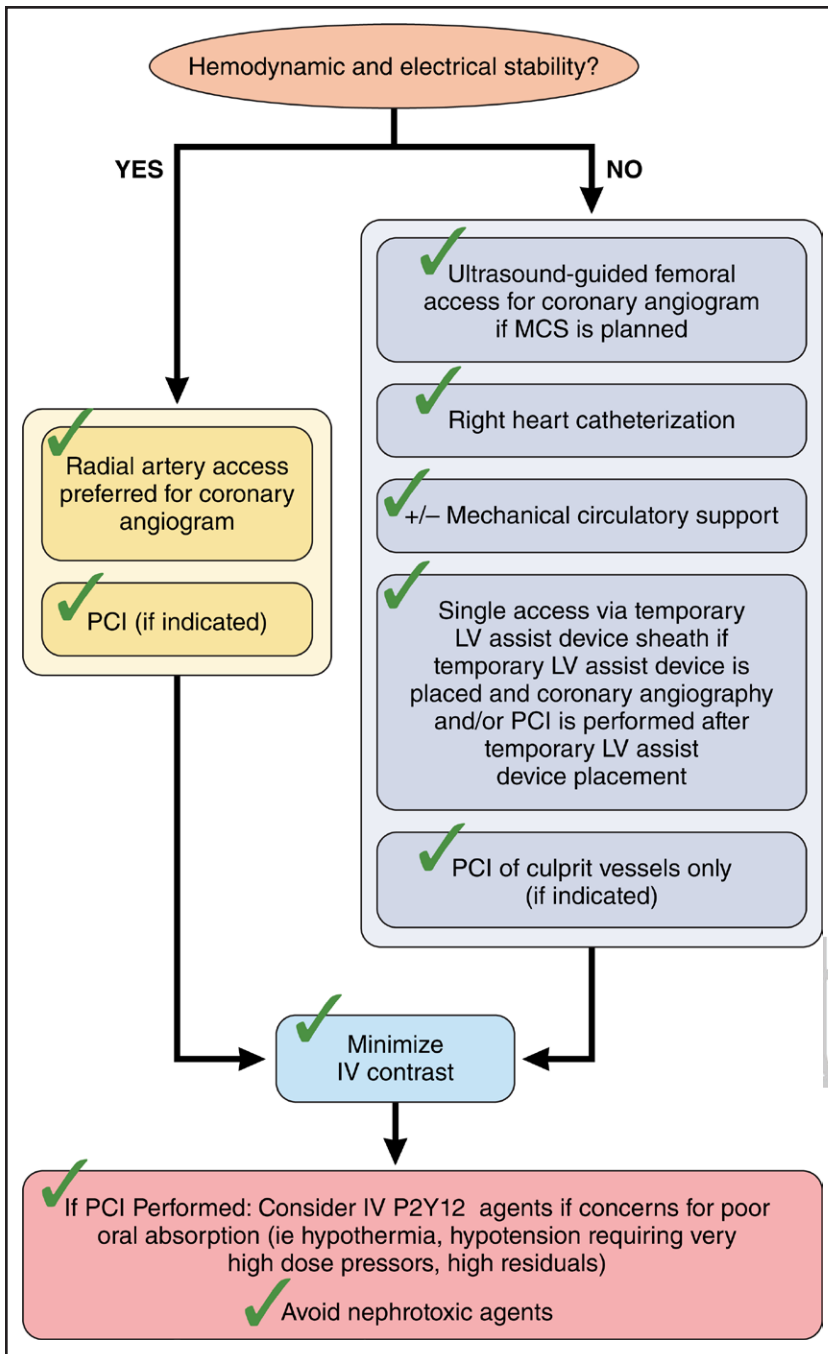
Hemodynamic and electrical stability?

YES

NO

Radial artery access preferred for coronary angiogram

PCI (if indicated)

Ultrasound-guided femoral access for coronary angiogram if MCS is planned

Right heart catheterization

+/– Mechanical circulatory support

Single access via temporary LV assist device sheath if temporary LV assist device is placed and coronary angiography and/or PCI is performed after temporary LV assist device placement

PCI of culprit vessels only (if indicated)

Minimize IV contrast

If PCI Performed: Consider IV P2Y12 agents if concerns for poor oral absorption (ie hypothermia, hypotension requiring very high dose pressors, high residuals)

Avoid nephrotoxic agents